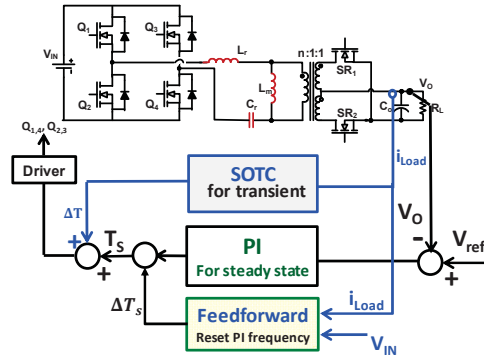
$V_{IN}$
$Q_1$
$Q_3$
$Q_2$
$Q_4$
$L_r$
$L_m$
$C_r$
n:1:1
$SR_1$
$SR_2$
$C_o$
$V_O$
$R_L$
$Q_{1,4}, Q_{2,3}$
Driver
SOTC
for transient
$i_{Load}$
$\Delta T$
+
$T_S$
+
PI
For steady state
$V_O$
-
$V_{ref}$
+
$\Delta T_s$
Feedforward
Reset PI frequency
$i_{Load}$
$V_{IN}$